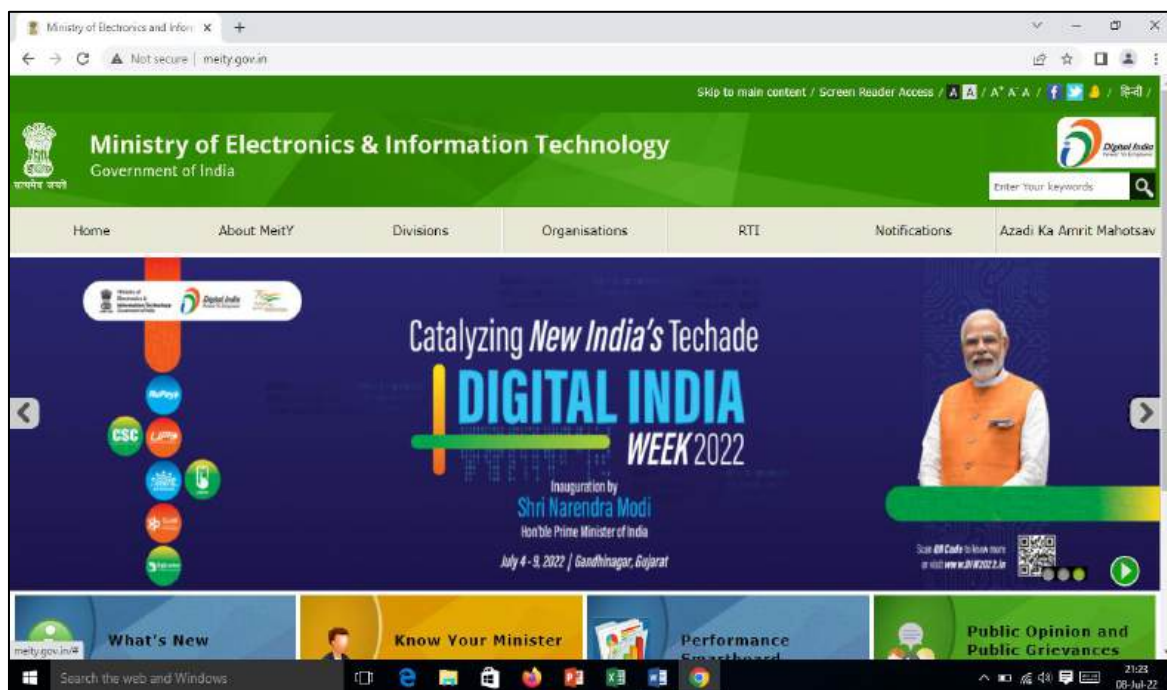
Ministry of Electronics and Infor ×  +

Not secure | meity.gov.in

Skip to main content / Screen Reader Access / A A / A+ A A- / हिन्दी /

Ministry of Electronics & Information Technology
Government of India

सत्यमेव जयते

Digital India

Enter Your keywords

Home | About MeitY | Divisions | Organisations | RTI | Notifications | Azadi Ka Amrit Mahotsav

Digital India

RuPay
CSC
UPI

Catalyzing New India's Techade
DIGITAL INDIA
WEEK 2022

Inauguration by
Shri Narendra Modi
Hon'ble Prime Minister of India

July 4 - 9, 2022 | Gandhinagar, Gujarat

Scan QR Code to know more or visit www.DIW2022.in

What's New
Know Your Minister
Performance Smartboard
Public Opinion and Public Grievances

meity.gov.in/#

Search the web and Windows

21:23
08-Jul-22